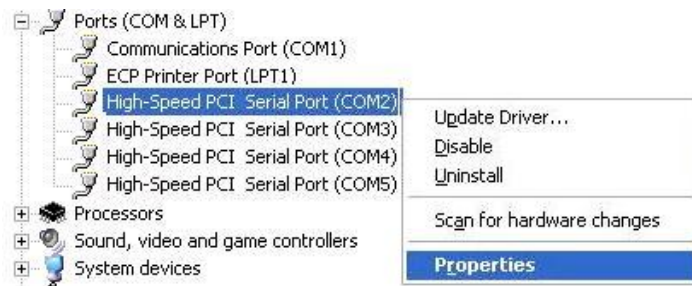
Ports (COM & LPT)
Communications Port (COM1)
ECP Printer Port (LPT1)
High-Speed PCI Serial Port (COM2)
High-Speed PCI Serial Port (COM3)
High-Speed PCI Serial Port (COM4)
High-Speed PCI Serial Port (COM5)
Processors
Sound, video and game controllers
System devices

Update Driver...
Disable
Uninstall
Scan for hardware changes
Properties